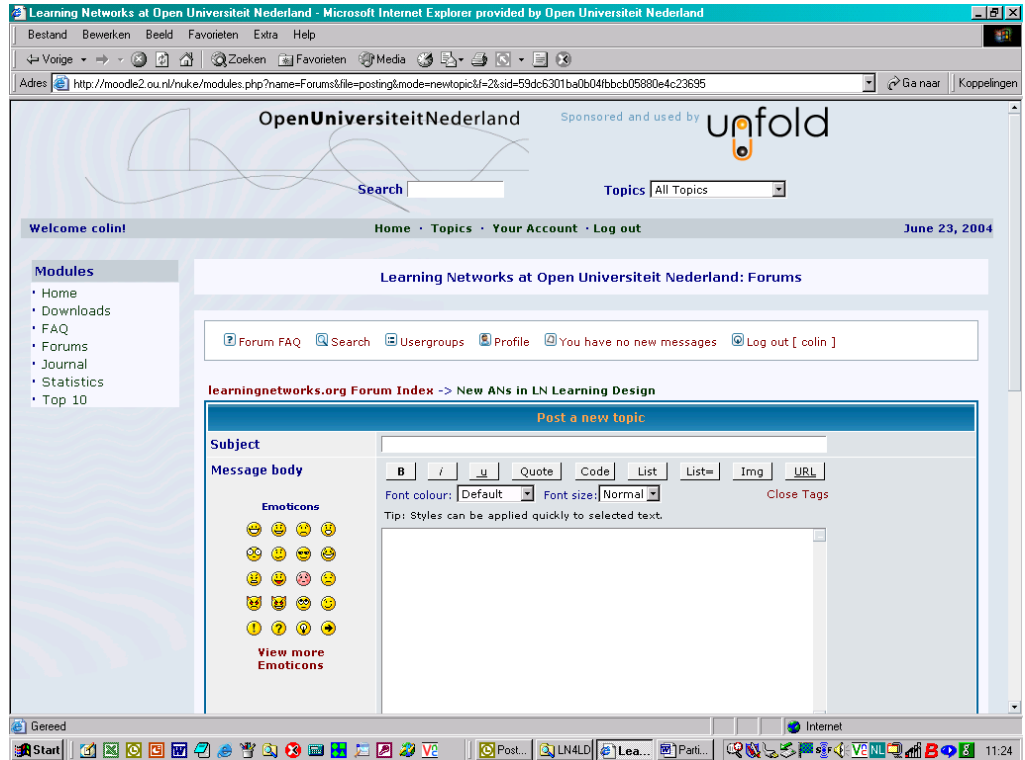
Learning Networks at Open Universiteit Nederland - Microsoft Internet Explorer provided by Open Universiteit Nederland

Bestand Bewerken Beeld Favorieten Extra Help

Vorige Zoeken Favorieten Media

Adres http://moodle2.ou.nl/nuke/modules.php?name=Forums&file=posting&mode=newtopic&f=2&sid=59dc6301ba0b04fbbcb05880e4c23695 Ga naar Koppelingen

OpenUniversiteitNederland

Sponsored and used by unfold

Search

Topics All Topics

Welcome colin!

Home · Topics · Your Account · Log out

June 23, 2004

Modules
· Home
· Downloads
· FAQ
· Forums
· Journal
· Statistics
· Top 10

Learning Networks at Open Universiteit Nederland: Forums

Forum FAQ Search Usergroups Profile You have no new messages Log out [ colin ]

learningnetworks.org Forum Index -> New ANs in LN Learning Design

Post a new topic

Subject

Message body

B i u Quote Code List List= Img URL

Font colour: Default Font size: Normal Close Tags

Tip: Styles can be applied quickly to selected text.

Emoticons

View more Emoticons

Gereed

Internet

Start Post... LN4LD Lea... Parti... 11:24